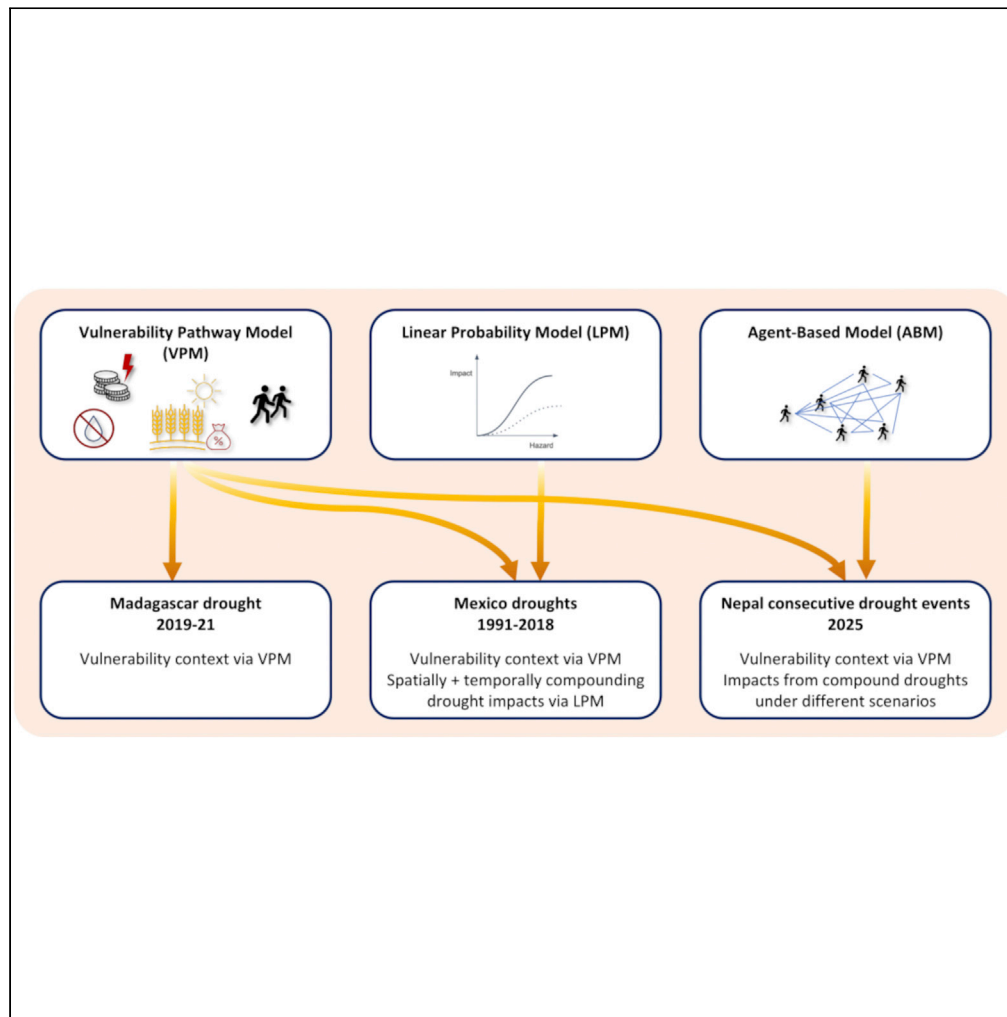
Vulnerability Pathway Model (VPM)

%

Linear Probability Model (LPM)

Impact

Hazard

Agent-Based Model (ABM)

Madagascar drought 2019-21

Vulnerability context via VPM

Mexico droughts 1991-2018

Vulnerability context via VPM
Spatially + temporally compounding drought impacts via LPM

Nepal consecutive drought events 2025

Vulnerability context via VPM
Impacts from compound droughts under different scenarios